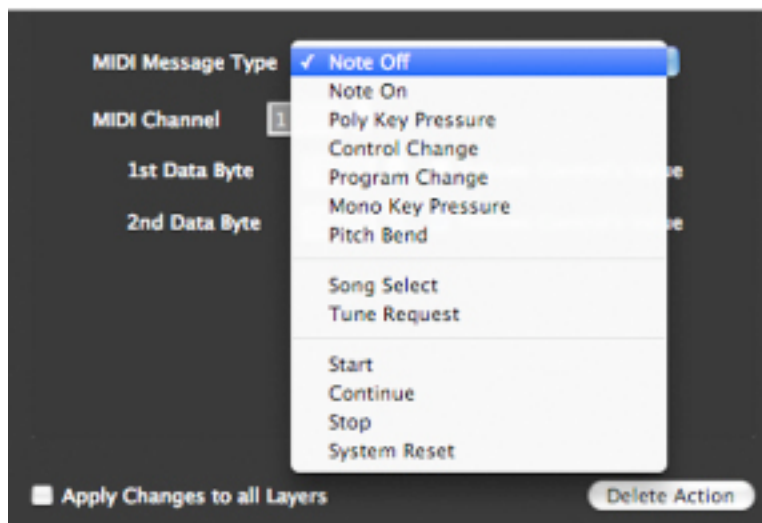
MIDI Message Type
✓ Note Off
Note On
Poly Key Pressure
Control Change
Program Change
Mono Key Pressure
Pitch Bend

Song Select
Tune Request

Start
Continue
Stop
System Reset

MIDI Channel
1
1st Data Byte
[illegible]e
2nd Data Byte
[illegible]e

Apply Changes to all Layers
Delete Action